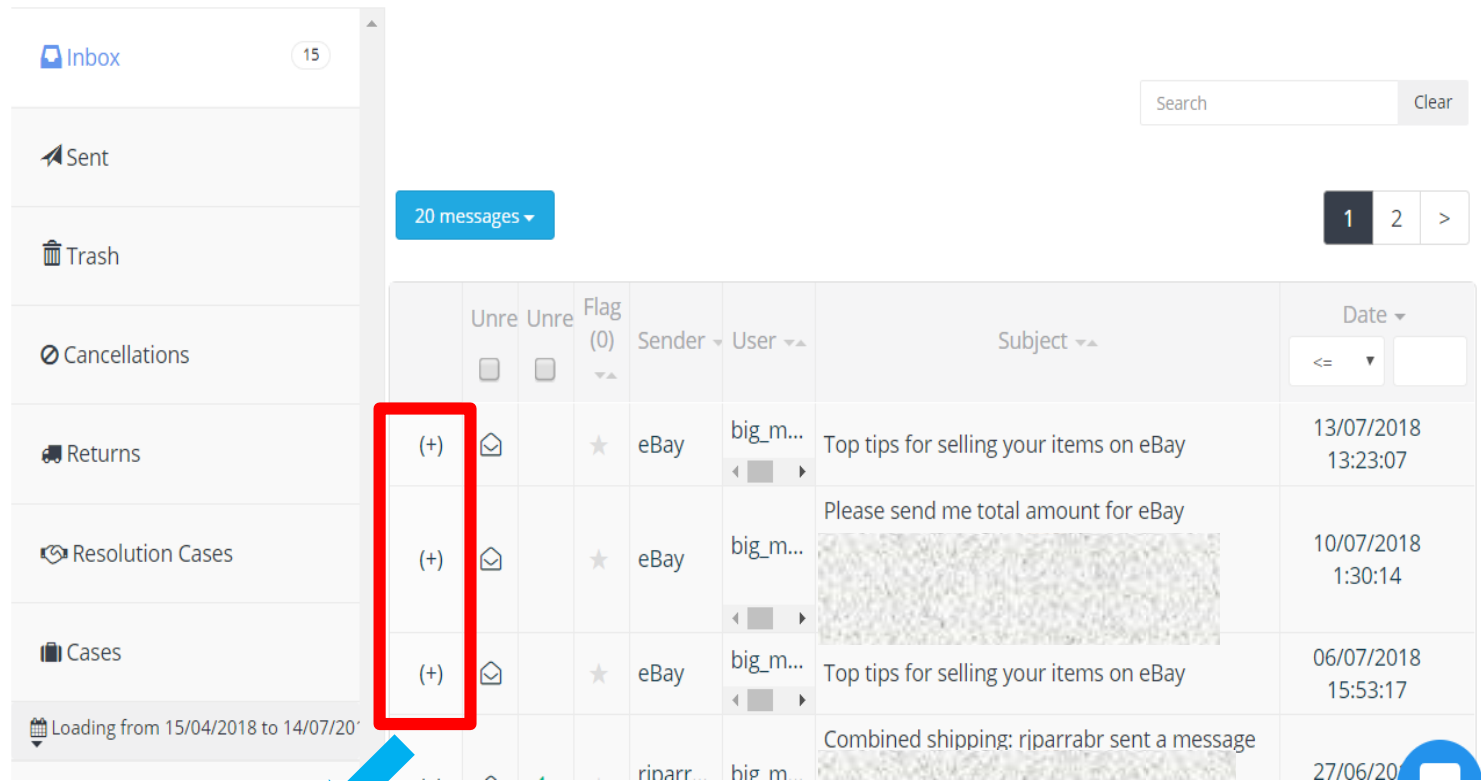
Inbox 15

Sent

Trash

Cancellations

Returns

Resolution Cases

Cases

Loading from 15/04/2018 to 14/07/20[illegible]

Search Clear

20 messages

1 2 >

| | Unre | Unre | Flag (0) | Sender | User | Subject | Date <= |
|---|---|---|---|---|---|---|---|
| (+) | | | | eBay | big_m... | Top tips for selling your items on eBay | 13/07/2018 13:23:07 |
| (+) | | | | eBay | big_m... | Please send me total amount for eBay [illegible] | 10/07/2018 1:30:14 |
| (+) | | | | eBay | big_m... | Top tips for selling your items on eBay | 06/07/2018 15:53:17 |
| | | | | rjparr... | big_m... | Combined shipping: rjparrabr sent a message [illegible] | 27/06/20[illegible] |